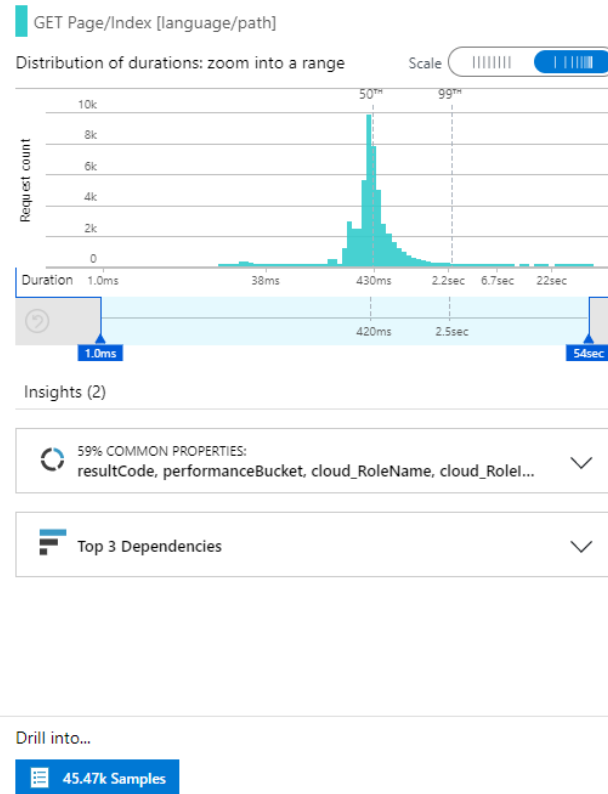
GET Page/Index [language/path]

Distribution of durations: zoom into a range

Scale

Request count

10k
8k
6k
4k
2k
0

50TH
99TH

Duration 1.0ms 38ms 430ms 2.2sec 6.7sec 22sec

420ms 2.5sec

1.0ms

54sec

Insights (2)

59% COMMON PROPERTIES:
resultCode, performanceBucket, cloud_RoleName, cloud_RoleI...

Top 3 Dependencies

Drill into...

45.47k Samples